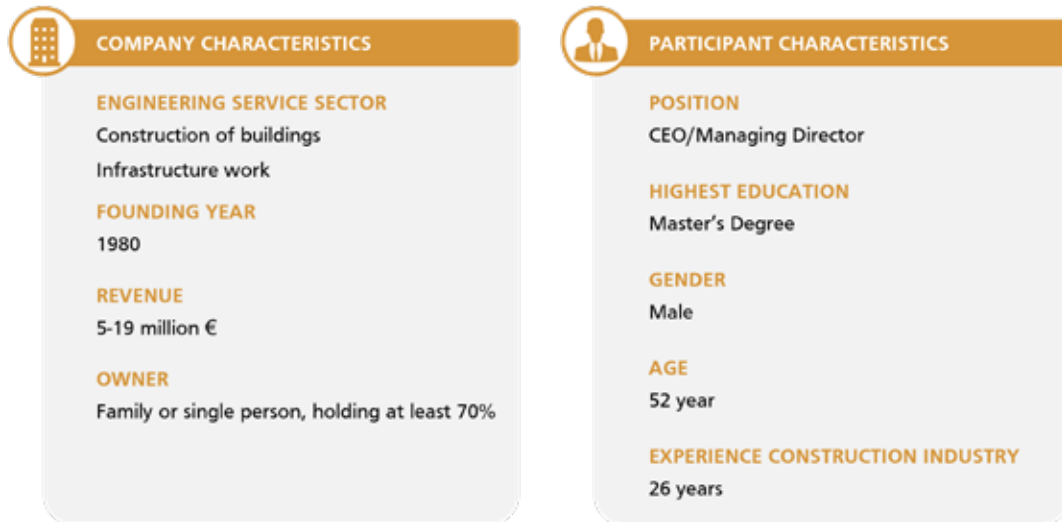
COMPANY CHARACTERISTICS

ENGINEERING SERVICE SECTOR
Construction of buildings
Infrastructure work

FOUNDING YEAR
1980

REVENUE
5-19 million €

OWNER
Family or single person, holding at least 70%

PARTICIPANT CHARACTERISTICS

POSITION
CEO/Managing Director

HIGHEST EDUCATION
Master's Degree

GENDER
Male

AGE
52 year

EXPERIENCE CONSTRUCTION INDUSTRY
26 years